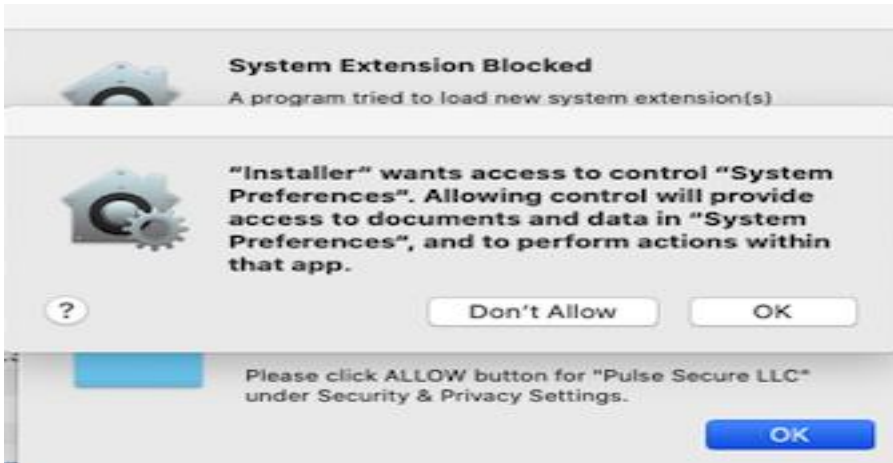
System Extension Blocked

A program tried to load new system extension(s)

"Installer" wants access to control "System Preferences". Allowing control will provide access to documents and data in "System Preferences", and to perform actions within that app.

?

Don't Allow

OK

Please click ALLOW button for "Pulse Secure LLC" under Security & Privacy Settings.

OK